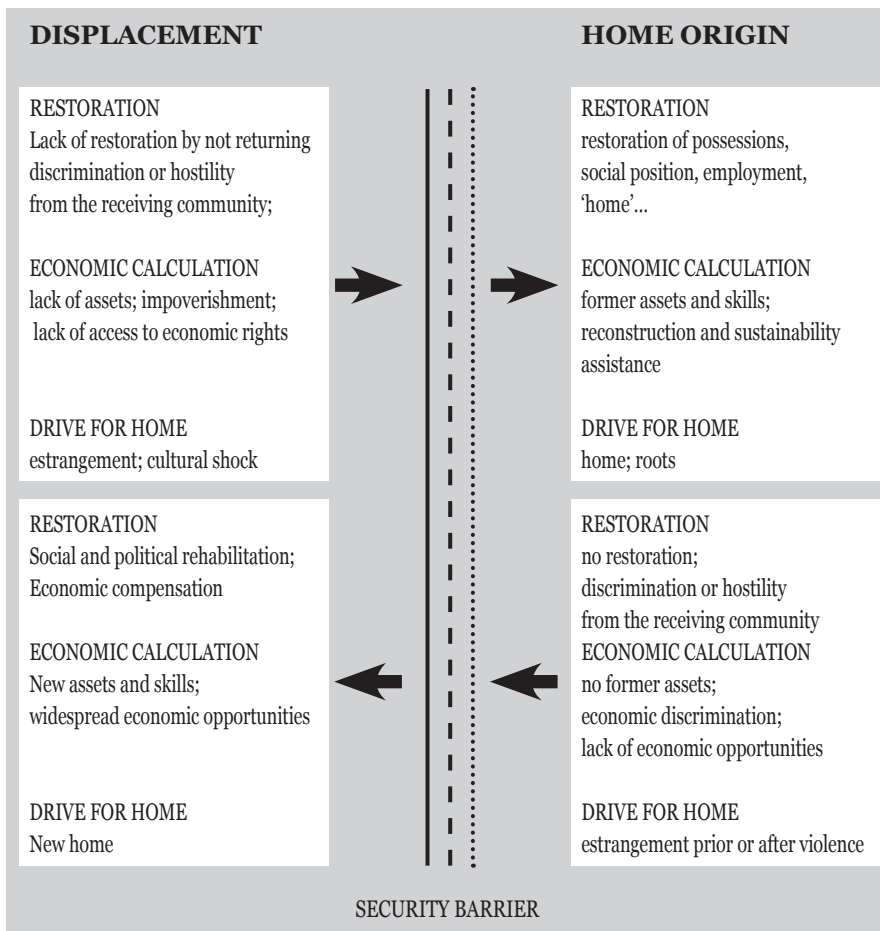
DISPLACEMENT

HOME ORIGIN

RESTORATION
Lack of restoration by not returning discrimination or hostility from the receiving community;

ECONOMIC CALCULATION
lack of assets; impoverishment; lack of access to economic rights

DRIVE FOR HOME
estrangement; cultural shock

RESTORATION
restoration of possessions, social position, employment, 'home'...

ECONOMIC CALCULATION
former assets and skills; reconstruction and sustainability assistance

DRIVE FOR HOME
home; roots

RESTORATION
Social and political rehabilitation; Economic compensation

ECONOMIC CALCULATION
New assets and skills; widespread economic opportunities

DRIVE FOR HOME
New home

RESTORATION
no restoration; discrimination or hostility from the receiving community

ECONOMIC CALCULATION
no former assets; economic discrimination; lack of economic opportunities

DRIVE FOR HOME
estrangement prior or after violence

SECURITY BARRIER